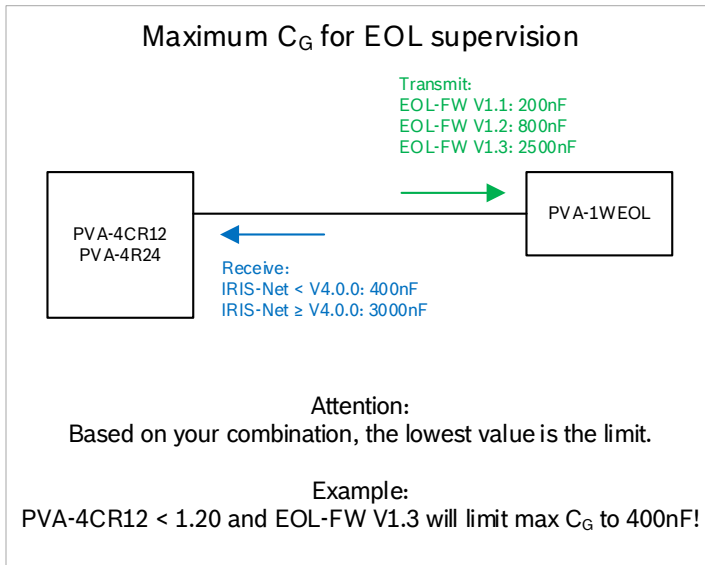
Maximum $C_G$ for EOL supervision

Transmit:
EOL-FW V1.1: 200nF
EOL-FW V1.2: 800nF
EOL-FW V1.3: 2500nF

PVA-4CR12
PVA-4R24

PVA-1WEOL

Receive:
IRIS-Net < V4.0.0: 400nF
IRIS-Net ≥ V4.0.0: 3000nF

Attention:
Based on your combination, the lowest value is the limit.

Example:
PVA-4CR12 < 1.20 and EOL-FW V1.3 will limit max $C_G$ to 400nF!